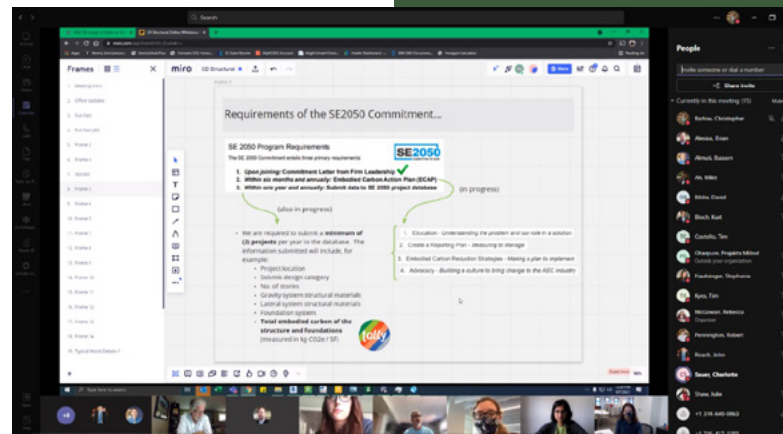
Search

Frames

miro CD Structural

Requirements of the SE2050 Commitment...

SE 2050 Program Requirements

The SE 2050 Commitment entails three primary requirements:

SE2050

1. Upon joining: Commitment Letter from Firm Leadership
2. Within six months and annually: Embodied Carbon Action Plan (ECAP)
3. Within one year and annually: Submit data to SE 2050 project database

(also in progress)

(in progress)

- We are required to submit a minimum of (3) projects per year to the database. The information submitted will include, for example:
  - Project location
  - Seismic design category
  - No. of stories
  - Gravity system structural materials
  - Lateral system structural materials
  - Foundation system
  - Total embodied carbon of the structure and foundations (measured in kg-CO2e / SF)

1. Education - Understanding the problem and our role in a solution
2. Create a Reporting Plan - Measuring to manage
3. Embodied Carbon Reduction Strategies - Making a plan to implement
4. Advocacy - Building a culture to bring change to the AEC industry

tally

People

Invite someone or dial a number

Share invite

Currently in this meeting (15)

Barlow, Christopher
Alessa, Sean
Almuis, Bassam
Ali, Mike
Bhike, David
Bloch, Kurt
Costello, Tim
Chanyone, Prajakta Milind
Outside your organization
Fraultinger, Stephanie
Kyes, Tim
McGowan, Rebecca
Organizer
Pennington, Robert
Roach, John
Sauer, Charlotte
Shaw, Julie

+1 314-640-0962